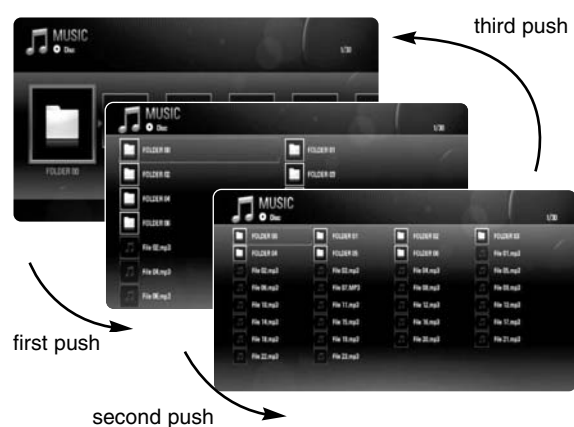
MUSIC
Disc
1/30
FOLDER 00

MUSIC
Disc
1/30
FOLDER 00
FOLDER 01
FOLDER 02
FOLDER 03
FOLDER 04
FOLDER 05
FOLDER 06
File 02.mp3
File 04.mp3
File 06.mp3

MUSIC
Disc
1/30
FOLDER 00
FOLDER 01
FOLDER 02
FOLDER 03
FOLDER 04
FOLDER 05
FOLDER 06
File 01.mp3
File 02.mp3
File 03.mp3
File 04.mp3
File 05.mp3
File 06.mp3
File 07.MP3
File 08.mp3
File 09.mp3
File 10.mp3
File 11.mp3
File 12.mp3
File 13.mp3
File 14.mp3
File 15.mp3
File 16.mp3
File 17.mp3
File 18.mp3
File 19.mp3
File 20.mp3
File 21.mp3
File 22.mp3
File 23.mp3

third push
first push
second push